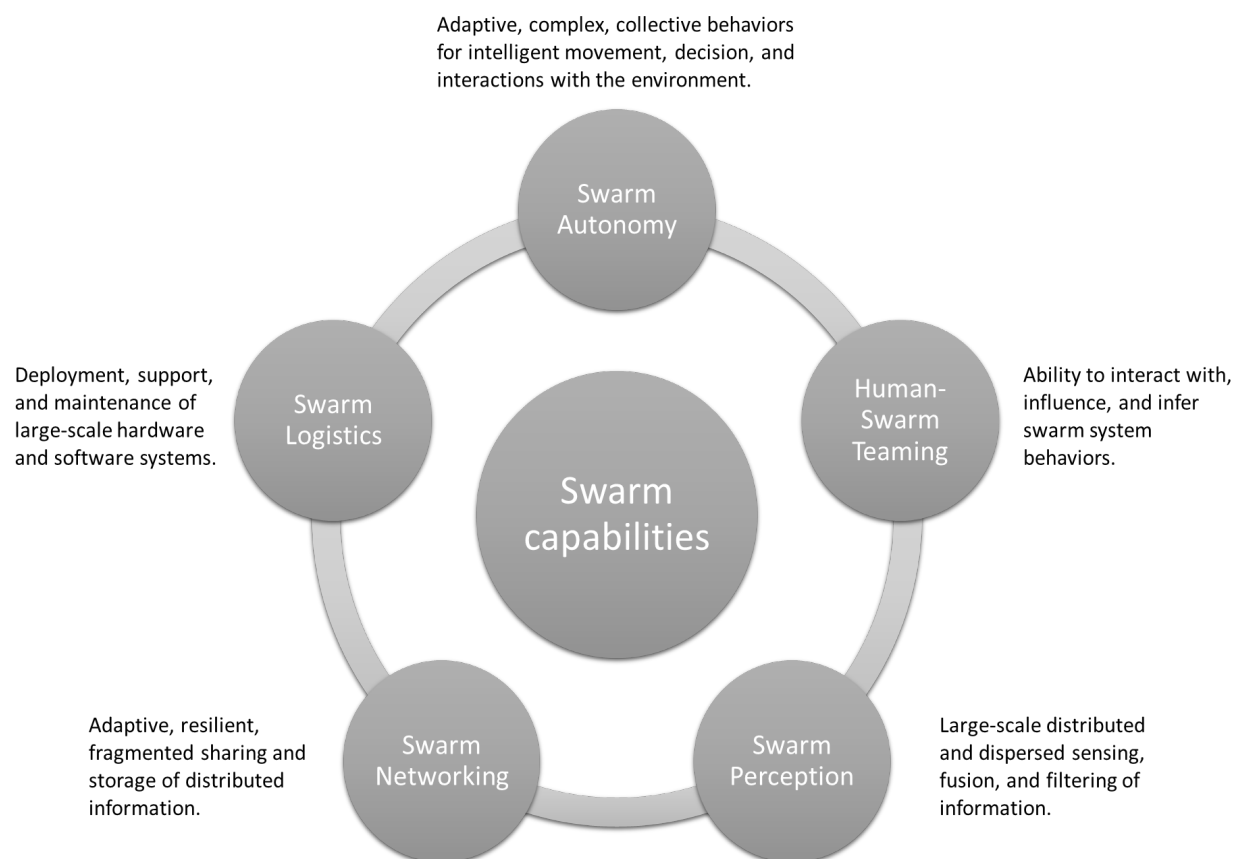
Adaptive, complex, collective behaviors for intelligent movement, decision, and interactions with the environment.

Swarm Autonomy

Deployment, support, and maintenance of large-scale hardware and software systems.

Swarm Logistics

Swarm capabilities

Human-Swarm Teaming

Ability to interact with, influence, and infer swarm system behaviors.

Adaptive, resilient, fragmented sharing and storage of distributed information.

Swarm Networking

Swarm Perception

Large-scale distributed and dispersed sensing, fusion, and filtering of information.